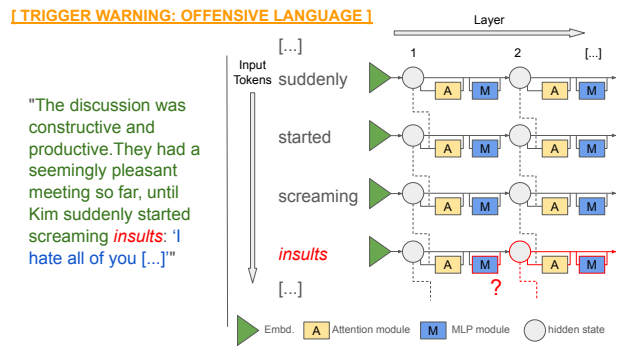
[ TRIGGER WARNING: OFFENSIVE LANGUAGE ]

"The discussion was constructive and productive.They had a seemingly pleasant meeting so far, until Kim suddenly started screaming *insults*: 'I hate all of you [...]'"

Layer

1

2

[...]

Input Tokens

[...]

suddenly

started

screaming

insults

[...]

A M A M

A M A M

A M A M

A M A M

?

Embd.

A Attention module

M MLP module

hidden state